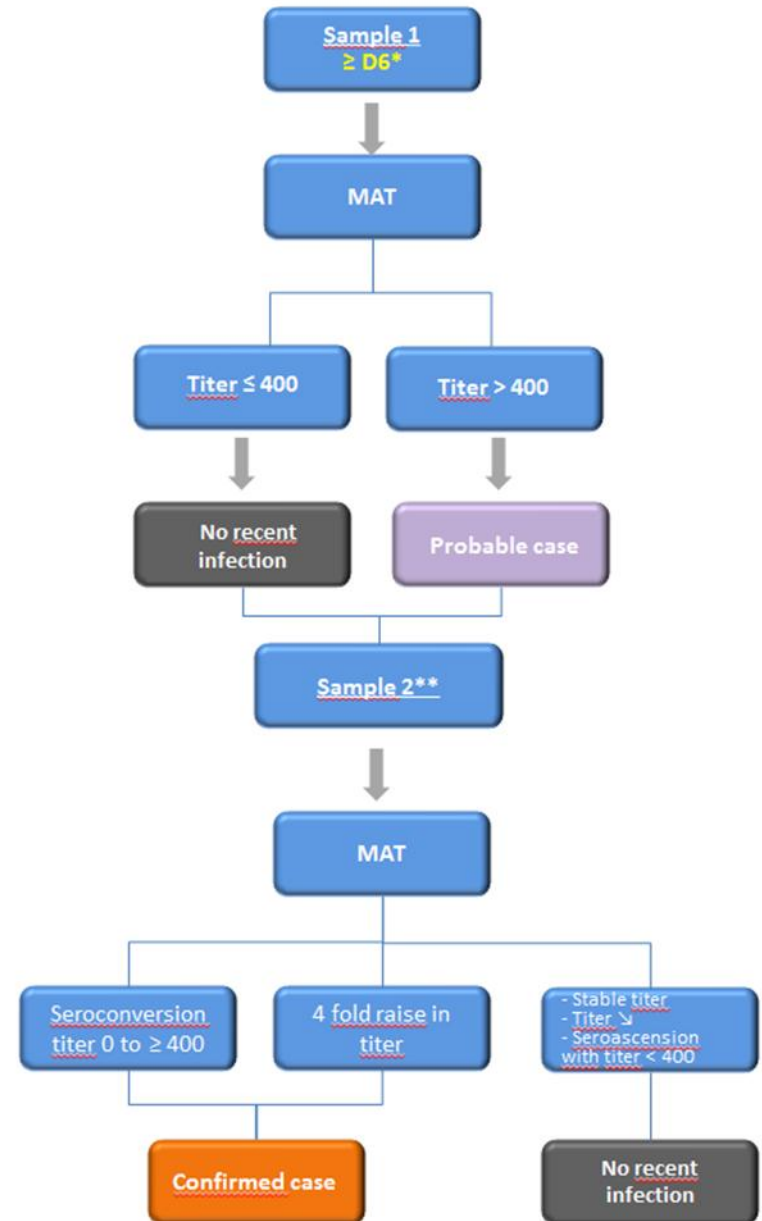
Sample 1
≥ D6*

MAT

Titer ≤ 400

Titer > 400

No recent infection

Probable case

Sample 2**

MAT

Seroconversion titer 0 to ≥ 400

4 fold raise in titer

- Stable titer
- Titer ↘
- Seroascension with titer < 400

Confirmed case

No recent infection